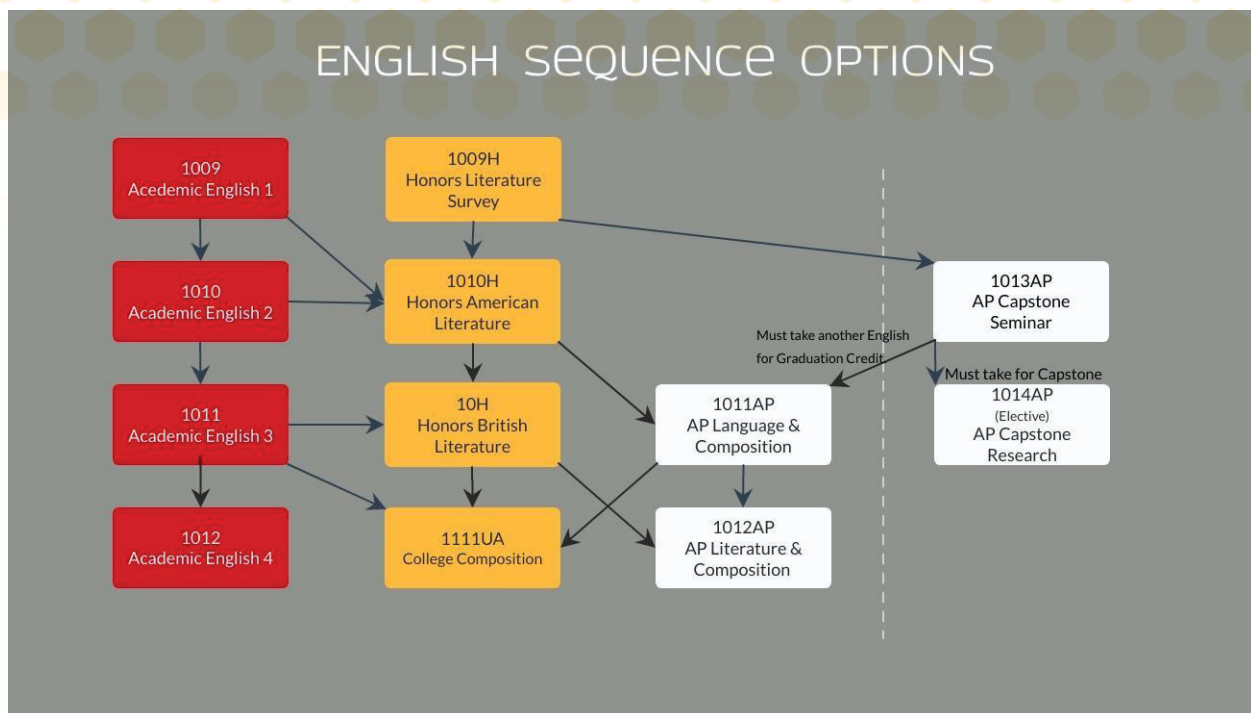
ENGLISH SEQUENCE OPTIONS

1009
Acedemic English 1

1010
Academic English 2

1011
Academic English 3

1012
Academic English 4

1009H
Honors Literature Survey

1010H
Honors American Literature

10H
Honors British Literature

1111UA
College Composition

1011AP
AP Language & Composition

1012AP
AP Literature & Composition

1013AP
AP Capstone Seminar

Must take another English for Graduation Credit

Must take for Capstone

1014AP
(Elective)
AP Capstone Research